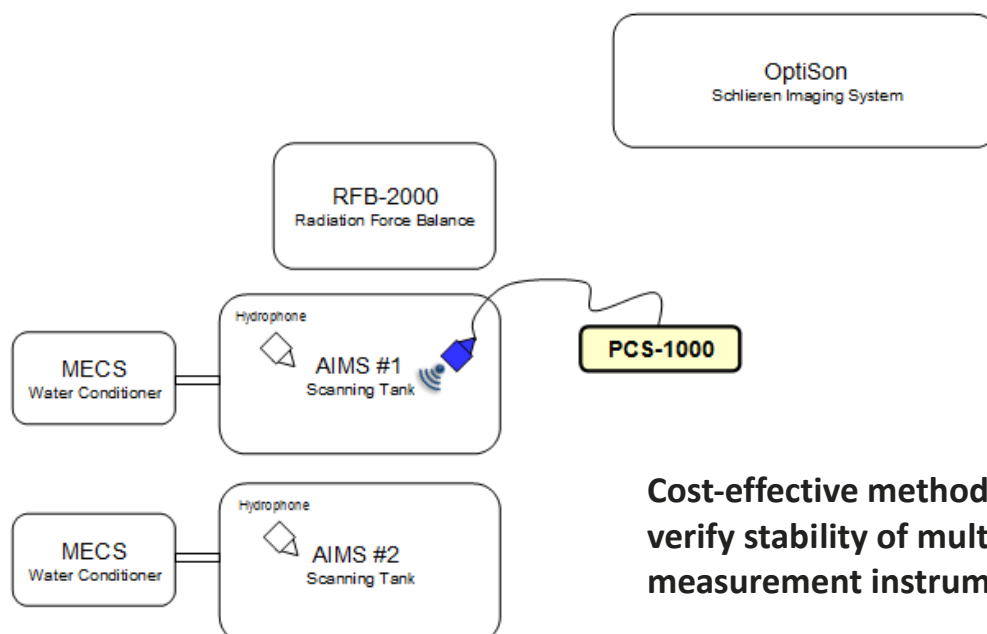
OptiSon
Schlieren Imaging System

RFB-2000
Radiation Force Balance

Hydrophone

MECS
Water Conditioner

AIMS #1
Scanning Tank

PCS-1000

Hydrophone

MECS
Water Conditioner

AIMS #2
Scanning Tank

Cost-effective method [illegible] verify stability of mult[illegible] measurement instrum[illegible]